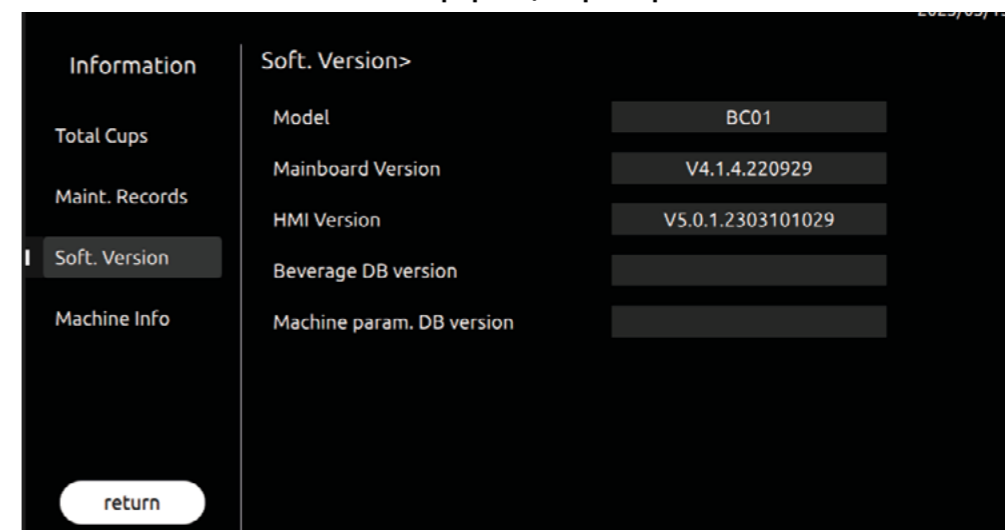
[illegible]

Information

Total Cups

Maint. Records

Soft. Version

Machine Info

return

Soft. Version>

| | |
|---|---|
| Model | BC01 |
| Mainboard Version | V4.1.4.220929 |
| HMI Version | V5.0.1.2303101029 |
| Beverage DB version | |
| Machine param. DB version | |